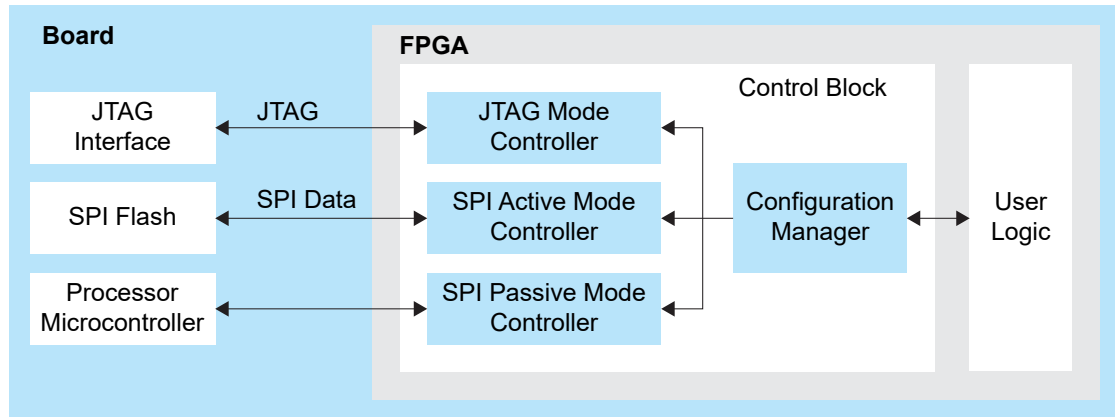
Board

FPGA

JTAG Interface

JTAG

SPI Flash

SPI Data

Processor Microcontroller

Control Block

JTAG Mode Controller

SPI Active Mode Controller

SPI Passive Mode Controller

Configuration Manager

User Logic